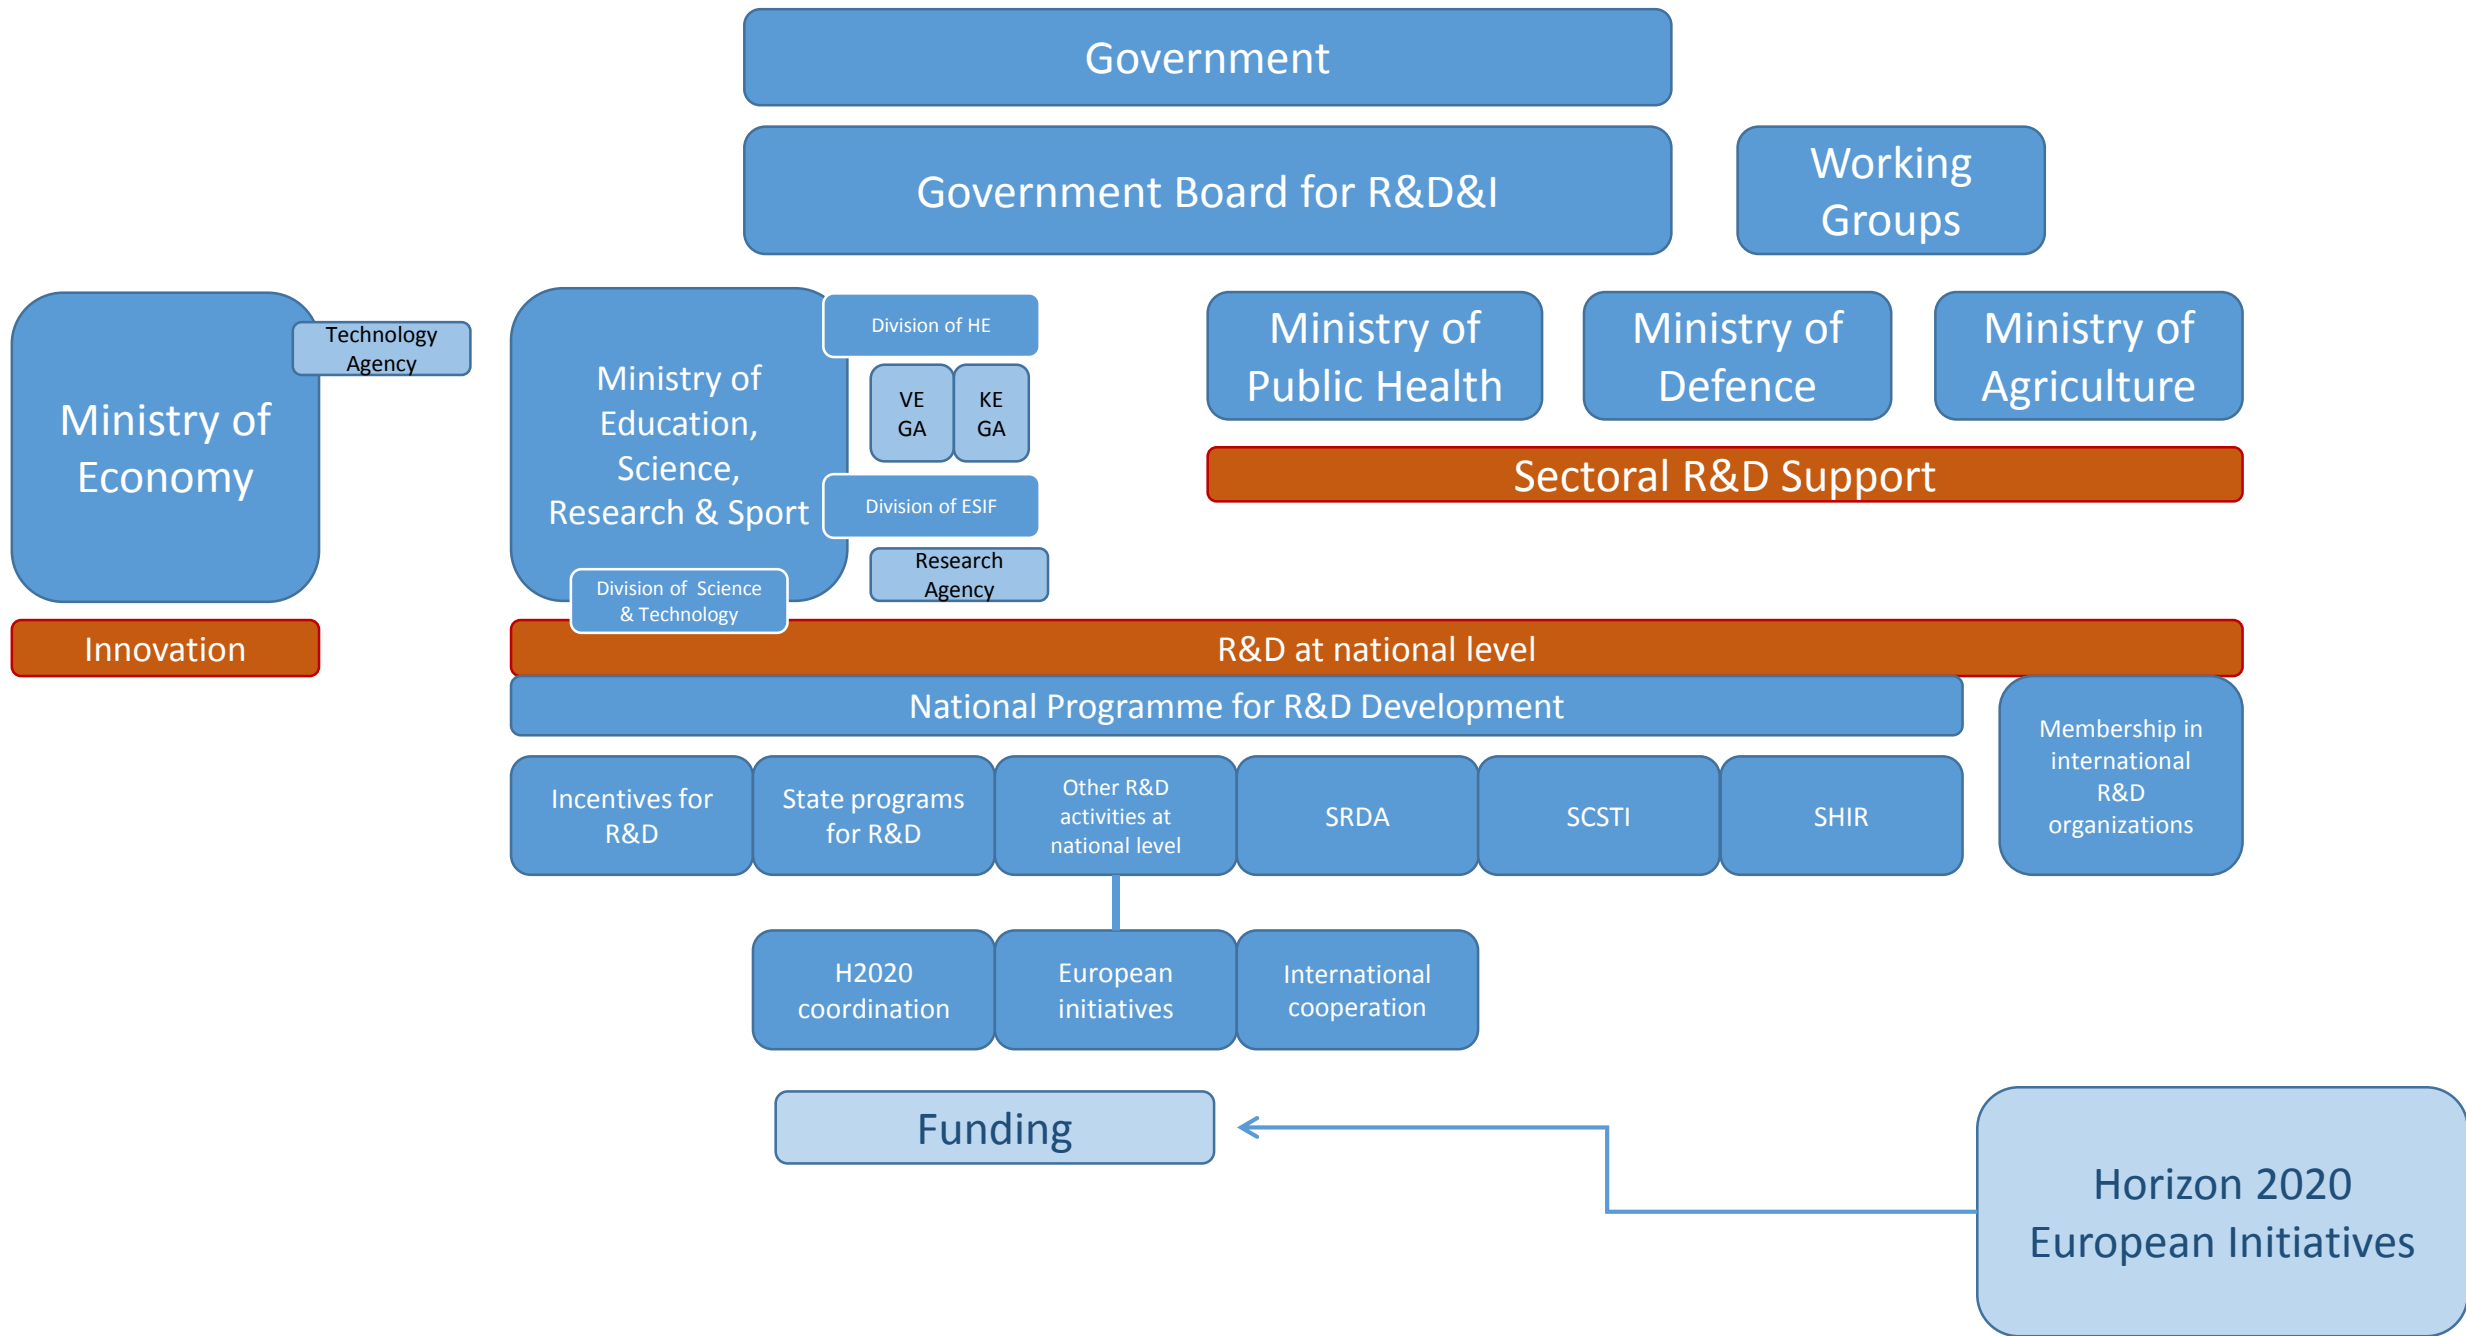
Government

Government Board for R&D&I

Working Groups

Ministry of Economy

Technology Agency

Innovation

Ministry of Education, Science, Research & Sport

Division of HE

VE GA

KE GA

Division of ESIF

Research Agency

Division of Science & Technology

Ministry of Public Health

Ministry of Defence

Ministry of Agriculture

Sectoral R&D Support

R&D at national level

National Programme for R&D Development

Membership in international R&D organizations

Incentives for R&D

State programs for R&D

Other R&D activities at national level

SRDA

SCSTI

SHIR

H2020 coordination

European initiatives

International cooperation

Funding

Horizon 2020 European Initiatives